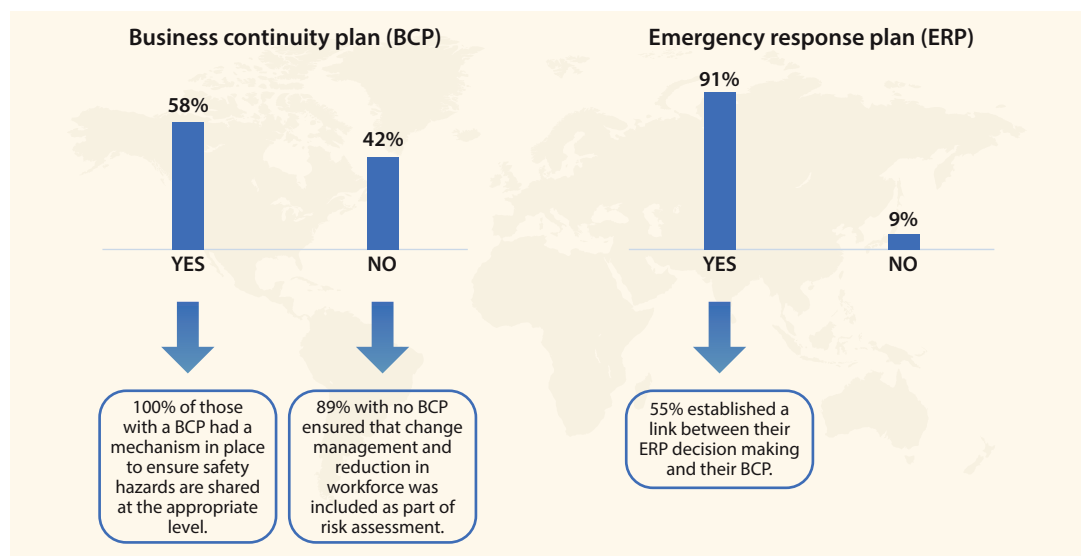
Business continuity plan (BCP)

58%

42%

YES

NO

100% of those with a BCP had a mechanism in place to ensure safety hazards are shared at the appropriate level.

89% with no BCP ensured that change management and reduction in workforce was included as part of risk assessment.

Emergency response plan (ERP)

91%

9%

YES

NO

55% established a link between their ERP decision making and their BCP.